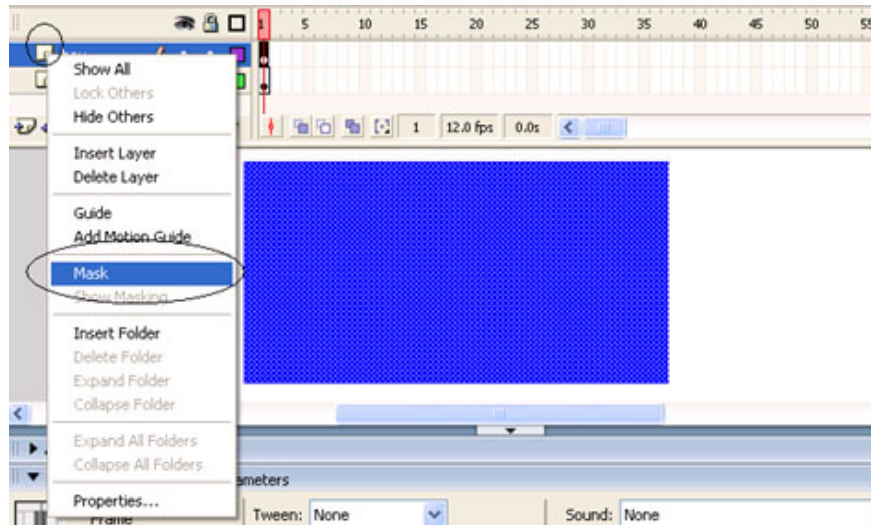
1 5 10 15 20 25 30 35 40 45 50 5

Show All
Lock Others
Hide Others

Insert Layer
Delete Layer

Guide
Add Motion Guide

Mask
Show Masking

Insert Folder
Delete Folder
Expand Folder
Collapse Folder

Expand All Folders
Collapse All Folders

Properties...

1 12.0 fps 0.0s

ameters

Frame

Tween: None

Sound: None